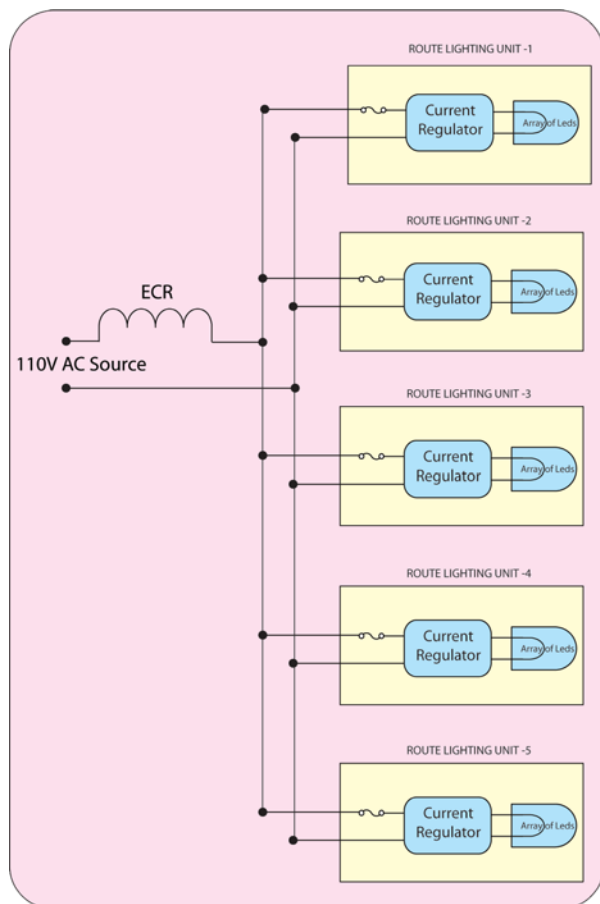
ROUTE LIGHTING UNIT -1

Current Regulator

Array of Leds

ROUTE LIGHTING UNIT -2

Current Regulator

Array of Leds

ECR

110V AC Source

ROUTE LIGHTING UNIT -3

Current Regulator

Array of Leds

ROUTE LIGHTING UNIT -4

Current Regulator

Array of Leds

ROUTE LIGHTING UNIT -5

Current Regulator

Array of Leds